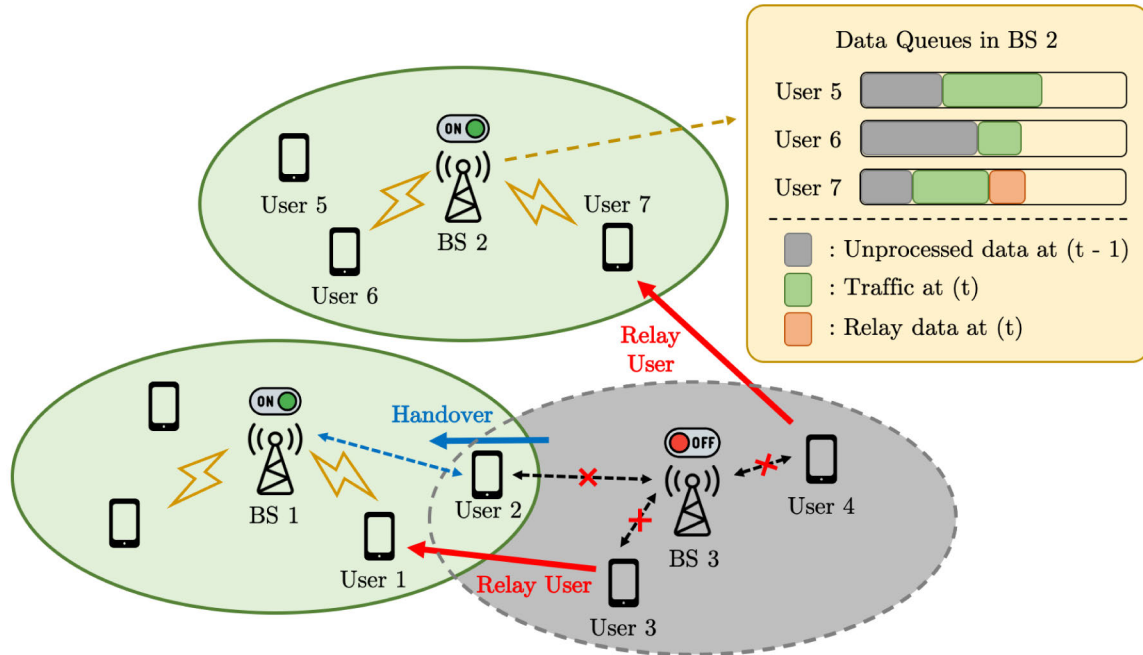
Data Queues in BS 2

User 5

User 6

User 7

: Unprocessed data at (t - 1)

: Traffic at (t)

: Relay data at (t)

ON

User 5

BS 2

User 7

User 6

Relay User

ON

Handover

OFF

BS 1

User 2

User 4

User 1

BS 3

Relay User

User 3